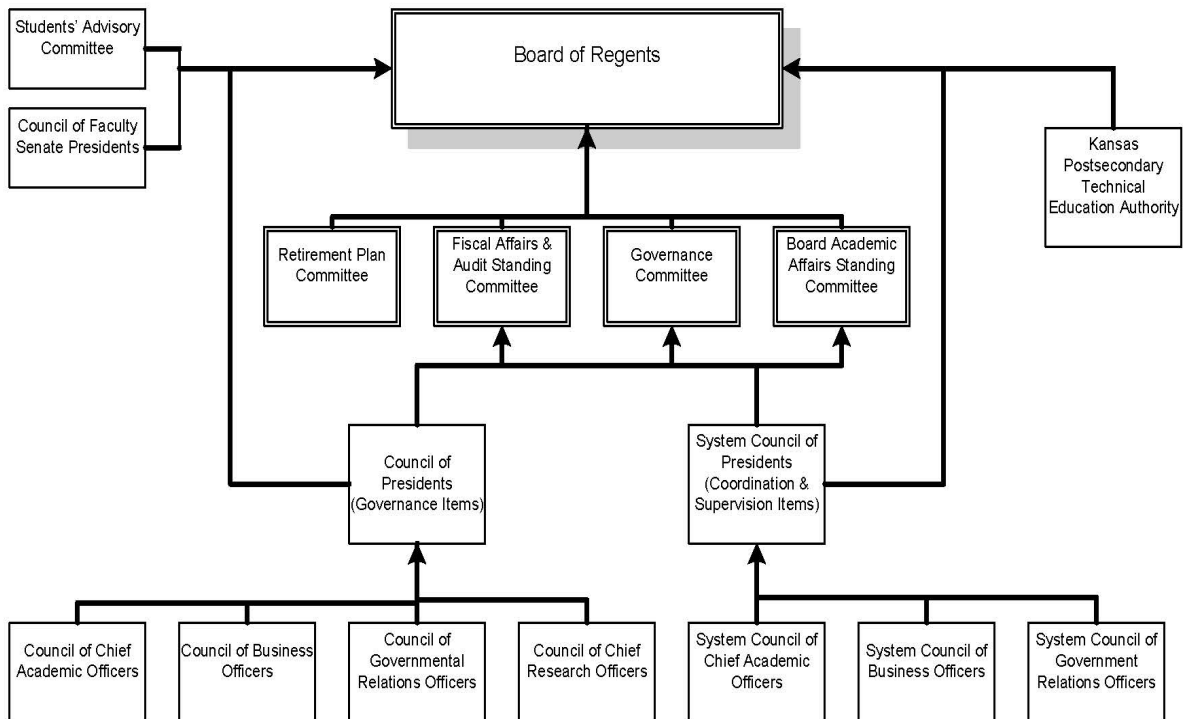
Students' Advisory Committee

Council of Faculty Senate Presidents

Board of Regents

Kansas Postsecondary Technical Education Authority

Retirement Plan Committee

Fiscal Affairs & Audit Standing Committee

Governance Committee

Board Academic Affairs Standing Committee

Council of Presidents (Governance Items)

System Council of Presidents (Coordination & Supervision Items)

Council of Chief Academic Officers

Council of Business Officers

Council of Governmental Relations Officers

Council of Chief Research Officers

System Council of Chief Academic Officers

System Council of Business Officers

System Council of Government Relations Officers